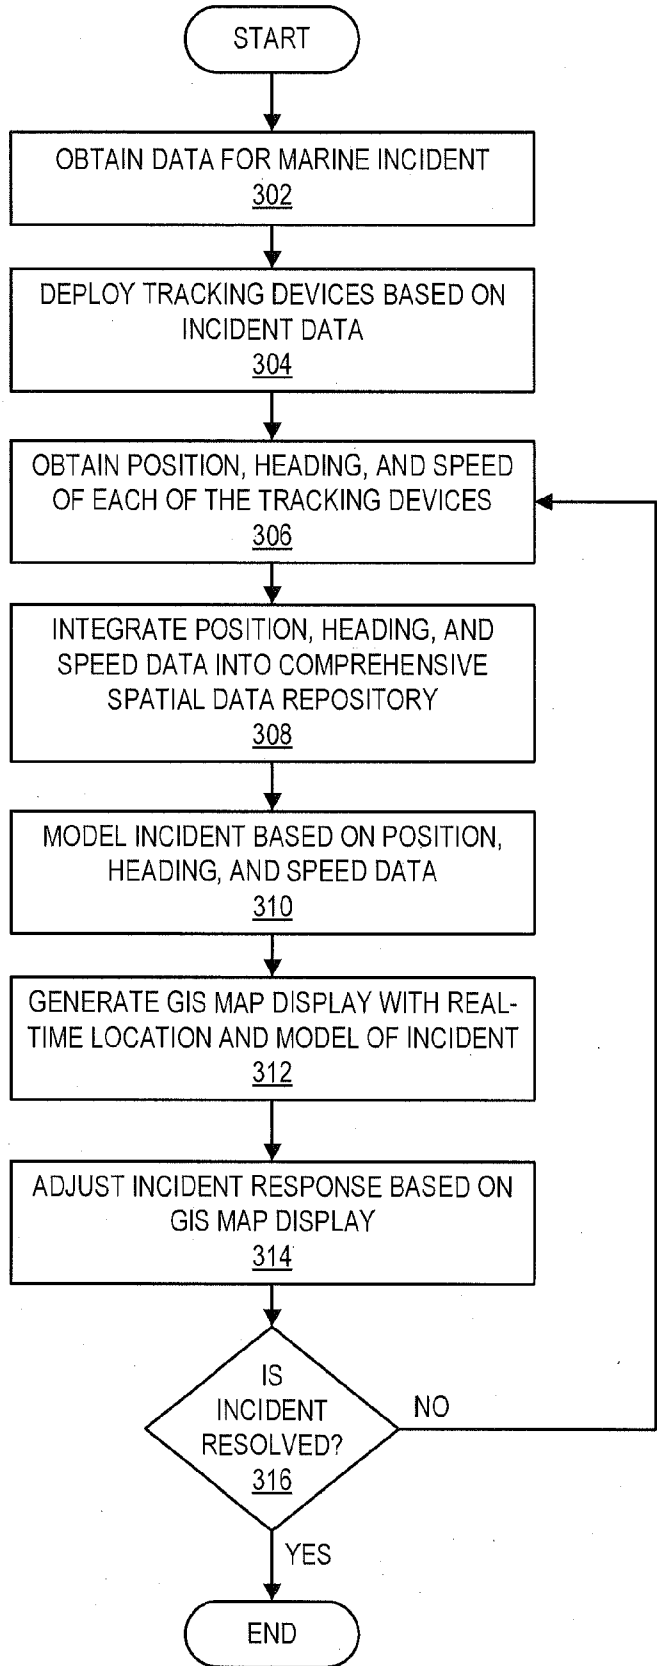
START

OBTAIN DATA FOR MARINE INCIDENT
302

DEPLOY TRACKING DEVICES BASED ON INCIDENT DATA
304

OBTAIN POSITION, HEADING, AND SPEED OF EACH OF THE TRACKING DEVICES
306

INTEGRATE POSITION, HEADING, AND SPEED DATA INTO COMPREHENSIVE SPATIAL DATA REPOSITORY
308

MODEL INCIDENT BASED ON POSITION, HEADING, AND SPEED DATA
310

GENERATE GIS MAP DISPLAY WITH REAL-TIME LOCATION AND MODEL OF INCIDENT
312

ADJUST INCIDENT RESPONSE BASED ON GIS MAP DISPLAY
314

IS INCIDENT RESOLVED?
316

NO

YES

END